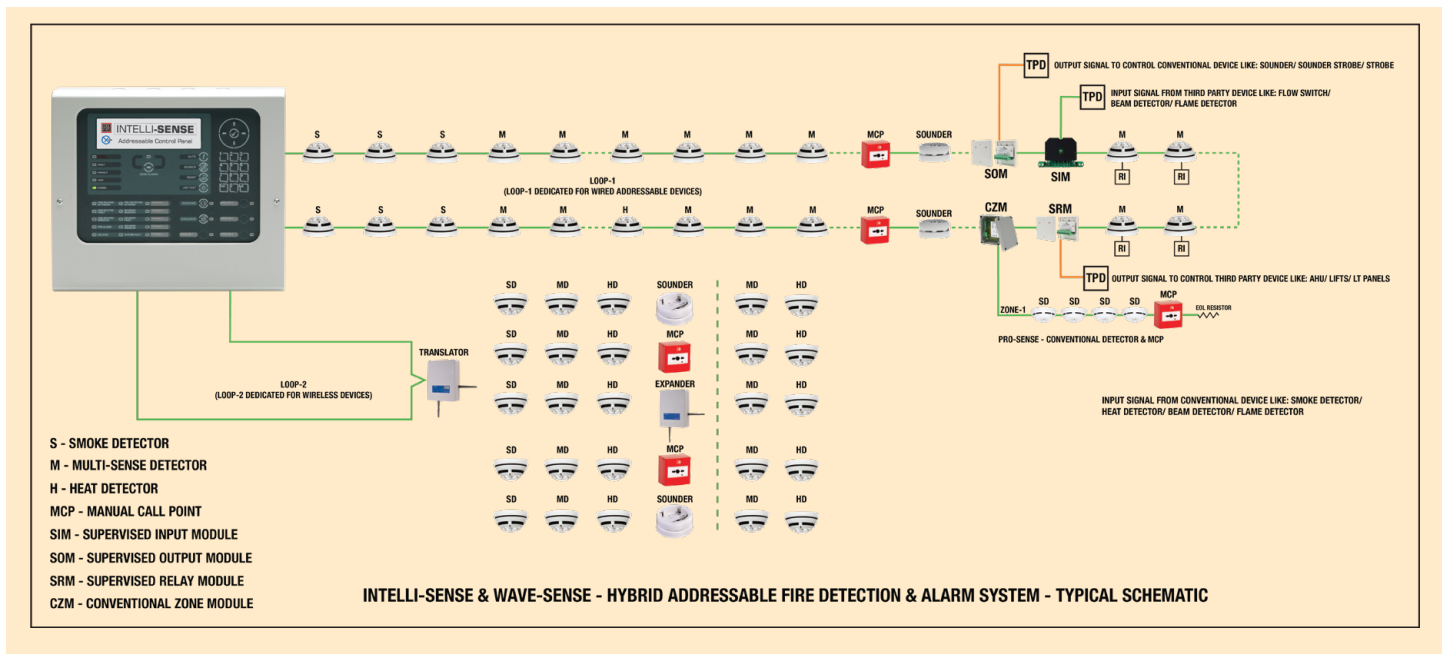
INTELLI-SENSE
Addressable Control Panel

TPD OUTPUT SIGNAL TO CONTROL CONVENTIONAL DEVICE LIKE: SOUNDER/ SOUNDER STROBE/ STROBE

TPD INPUT SIGNAL FROM THIRD PARTY DEVICE LIKE: FLOW SWITCH/ BEAM DETECTOR/ FLAME DETECTOR

S S S M M M M M M MCP SOUNDER SOM SIM M M
RI RI

LOOP-1
(LOOP-1 DEDICATED FOR WIRED ADDRESSABLE DEVICES)

S S S M M H M M M MCP SOUNDER CZM SRM M M
RI RI

TPD OUTPUT SIGNAL TO CONTROL THIRD PARTY DEVICE LIKE: AHU/ LIFTS/ LT PANELS

ZONE-1 SD SD SD SD MCP EOL RESISTOR

PRO-SENSE - CONVENTIONAL DETECTOR & MCP

INPUT SIGNAL FROM CONVENTIONAL DEVICE LIKE: SMOKE DETECTOR/ HEAT DETECTOR/ BEAM DETECTOR/ FLAME DETECTOR

SD MD HD SOUNDER MD HD
SD MD HD MCP MD HD
TRANSLATOR
SD MD HD EXPANDER MD HD
LOOP-2
(LOOP-2 DEDICATED FOR WIRELESS DEVICES)
SD MD HD MCP MD HD
SD MD HD SOUNDER MD HD

S - SMOKE DETECTOR
M - MULTI-SENSE DETECTOR
H - HEAT DETECTOR
MCP - MANUAL CALL POINT
SIM - SUPERVISED INPUT MODULE
SOM - SUPERVISED OUTPUT MODULE
SRM - SUPERVISED RELAY MODULE
CZM - CONVENTIONAL ZONE MODULE

INTELLI-SENSE & WAVE-SENSE - HYBRID ADDRESSABLE FIRE DETECTION & ALARM SYSTEM - TYPICAL SCHEMATIC